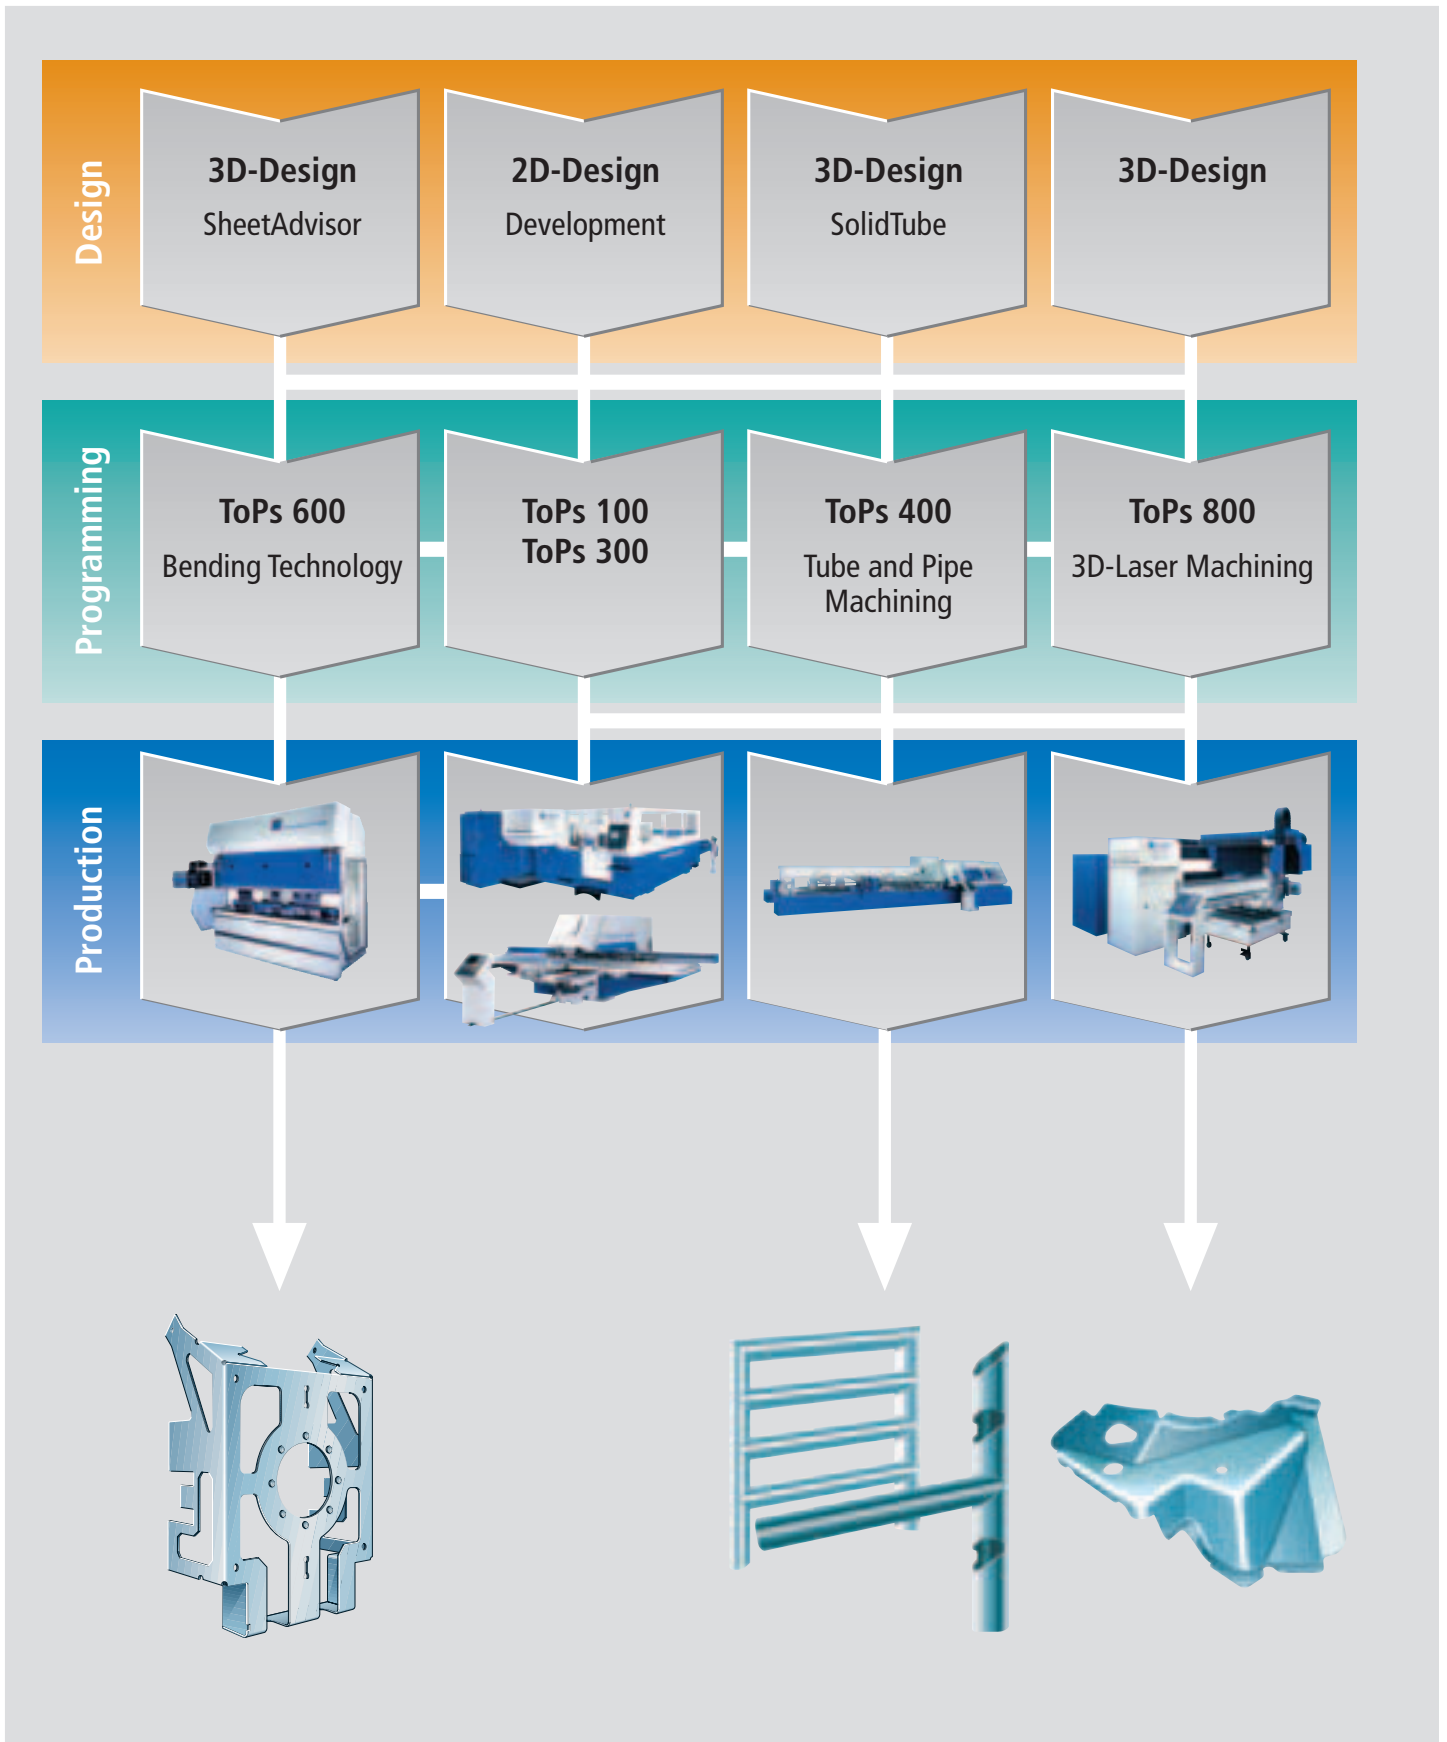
Design

3D-Design
SheetAdvisor

2D-Design
Development

3D-Design
SolidTube

3D-Design

Programming

ToPs 600
Bending Technology

ToPs 100
ToPs 300

ToPs 400
Tube and Pipe Machining

ToPs 800
3D-Laser Machining

Production